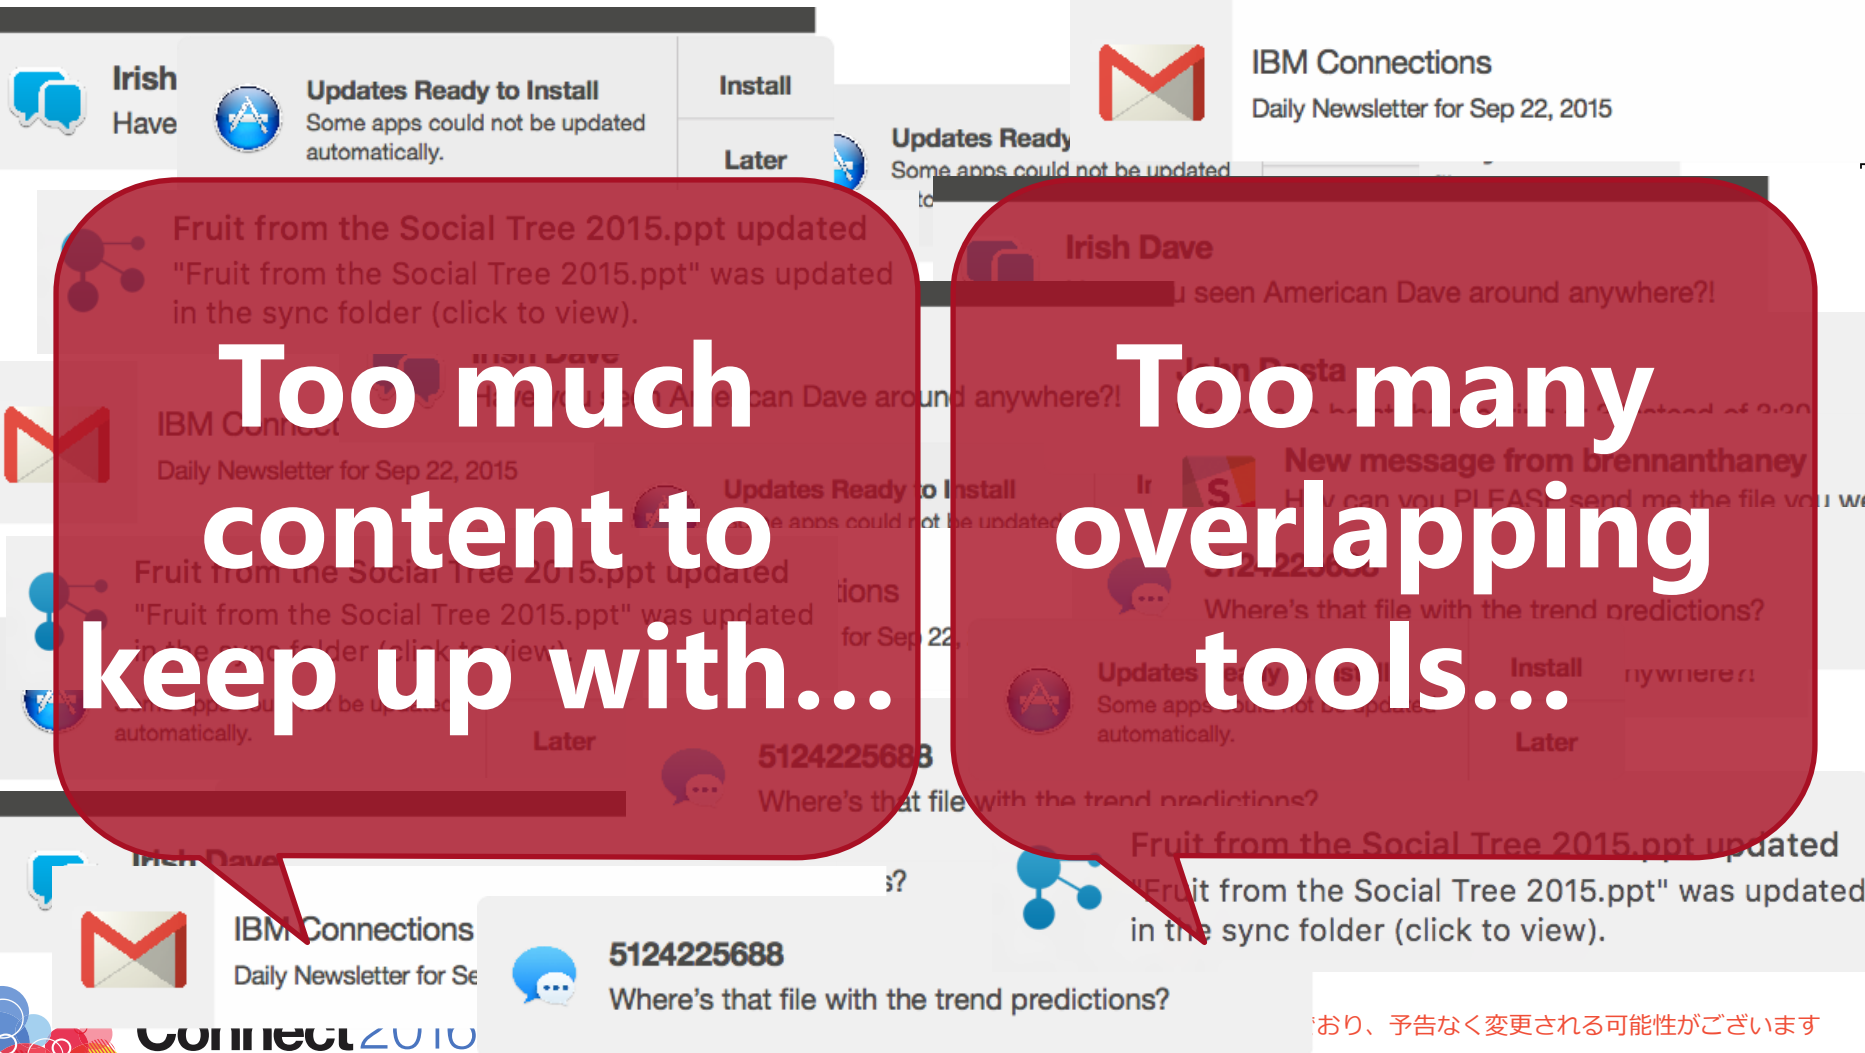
Irish
Have

Updates Ready to Install
Some apps could not be updated automatically.

Install
Later

IBM Connections
Daily Newsletter for Sep 22, 2015

Updates Ready
Some apps could not be updated

Fruit from the Social Tree 2015.ppt updated
"Fruit from the Social Tree 2015.ppt" was updated in the sync folder (click to view).

Irish Dave
u seen American Dave around anywhere?!

Too much content to keep up with...

Too many overlapping tools...

IBM Connect
Daily Newsletter for Sep 22, 2015

Updates Ready to Install

New message from brennanthaney

Fruit from the Social Tree 2015.ppt updated
"Fruit from the Social Tree 2015.ppt" was updated

Where's that file with the trend predictions?

automatically.
Later

5124225688
Where's that file with the trend predictions?

Updates
Some apps
automatically.
Install
Later

Fruit from the Social Tree 2015.ppt updated
"Fruit from the Social Tree 2015.ppt" was updated in the sync folder (click to view).

Irish Dave

IBM Connections
Daily Newsletter for Se

5124225688
Where's that file with the trend predictions?

Connect 2016

おり、予告なく変更される可能性がございます